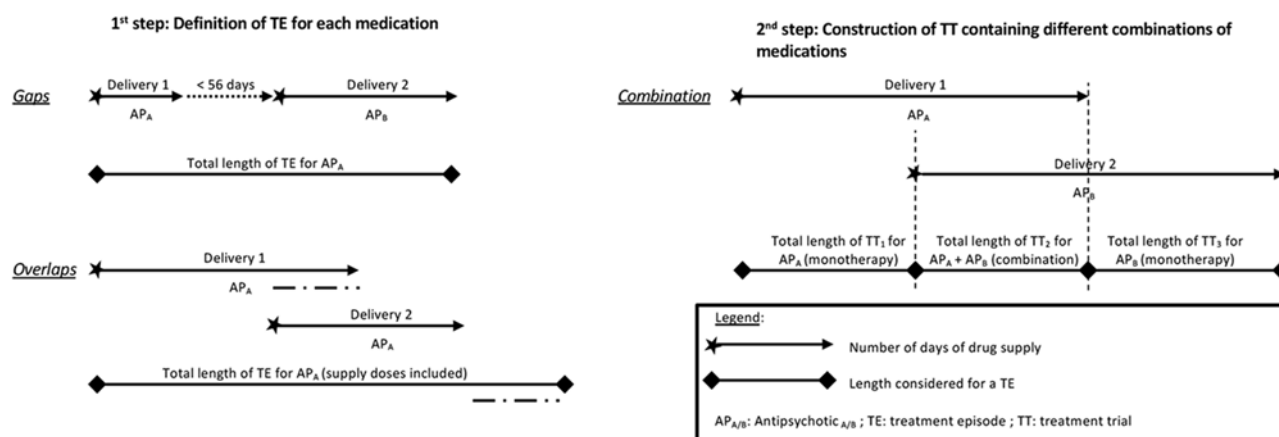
1$^{st}$ step: Definition of TE for each medication

Gaps

Delivery 1

< 56 days

Delivery 2

$AP_A$

$AP_B$

Total length of TE for $AP_A$

Overlaps

Delivery 1

$AP_A$

Delivery 2

$AP_A$

Total length of TE for $AP_A$ (supply doses included)

2$^{nd}$ step: Construction of TT containing different combinations of medications

Combination

Delivery 1

$AP_A$

Delivery 2

$AP_B$

Total length of $TT_1$ for $AP_A$ (monotherapy)

Total length of $TT_2$ for $AP_A$ + $AP_B$ (combination)

Total length of $TT_3$ for $AP_B$ (monotherapy)

Legend:

Number of days of drug supply

Length considered for a TE

$AP_{A/B}$: Antipsychotic $_{A/B}$ ; TE: treatment episode ; TT: treatment trial